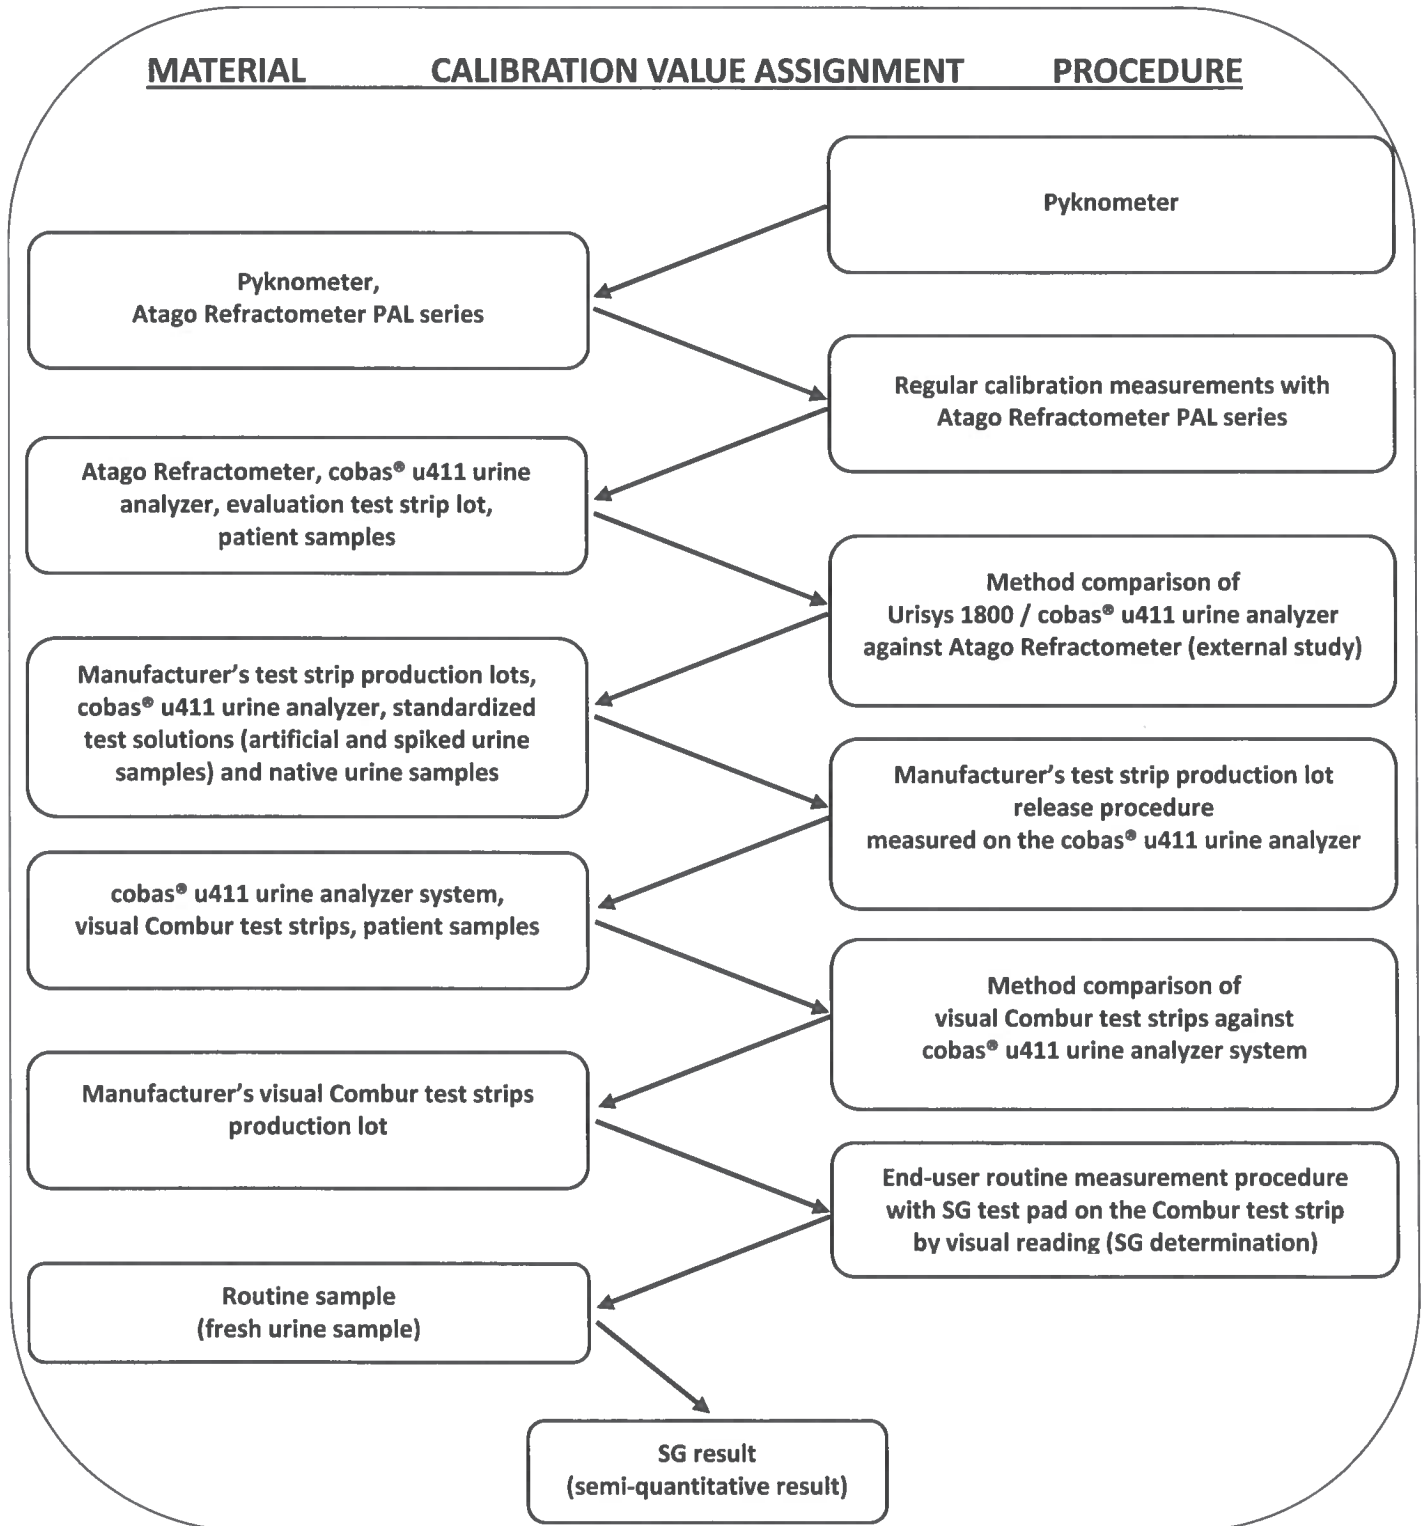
MATERIAL CALIBRATION VALUE ASSIGNMENT PROCEDURE

Pyknometer

Pyknometer, Atago Refractometer PAL series

Regular calibration measurements with Atago Refractometer PAL series

Atago Refractometer, cobas® u411 urine analyzer, evaluation test strip lot, patient samples

Method comparison of Urisys 1800 / cobas® u411 urine analyzer against Atago Refractometer (external study)

Manufacturer's test strip production lots, cobas® u411 urine analyzer, standardized test solutions (artificial and spiked urine samples) and native urine samples

Manufacturer's test strip production lot release procedure measured on the cobas® u411 urine analyzer

cobas® u411 urine analyzer system, visual Combur test strips, patient samples

Method comparison of visual Combur test strips against cobas® u411 urine analyzer system

Manufacturer's visual Combur test strips production lot

End-user routine measurement procedure with SG test pad on the Combur test strip by visual reading (SG determination)

Routine sample (fresh urine sample)

SG result (semi-quantitative result)